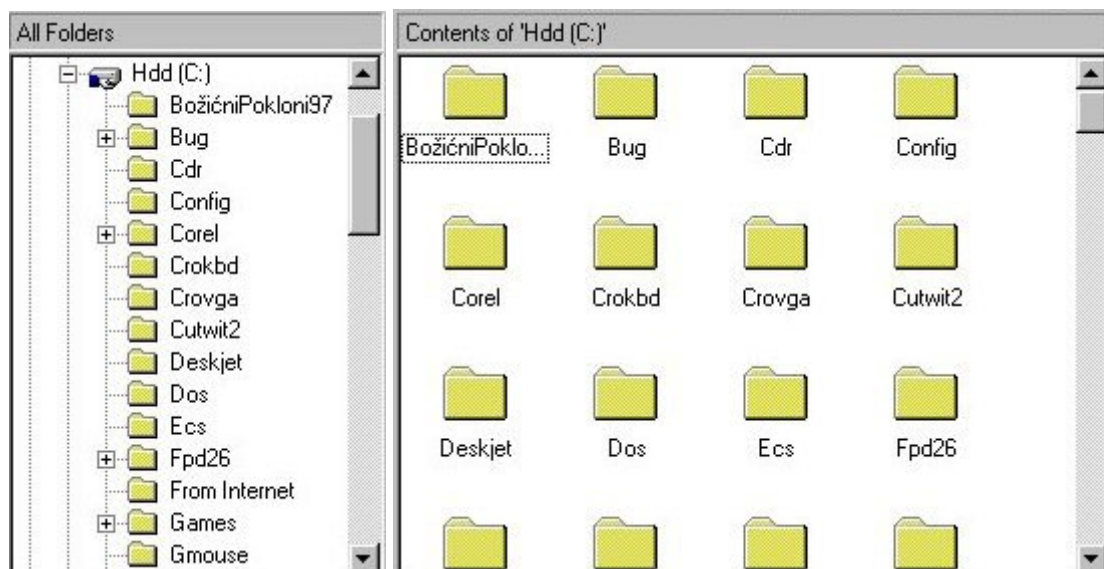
All Folders

Hdd (C:)
BožićniPokloni97
Bug
Cdr
Config
Corel
Crokbd
Crovga
Cutwit2
Deskjet
Dos
Ecs
Fpd26
From Internet
Games
Gmouse

Contents of 'Hdd (C:)'

BožićniPoklo...
Bug
Cdr
Config
Corel
Crokbd
Crovga
Cutwit2
Deskjet
Dos
Ecs
Fpd26